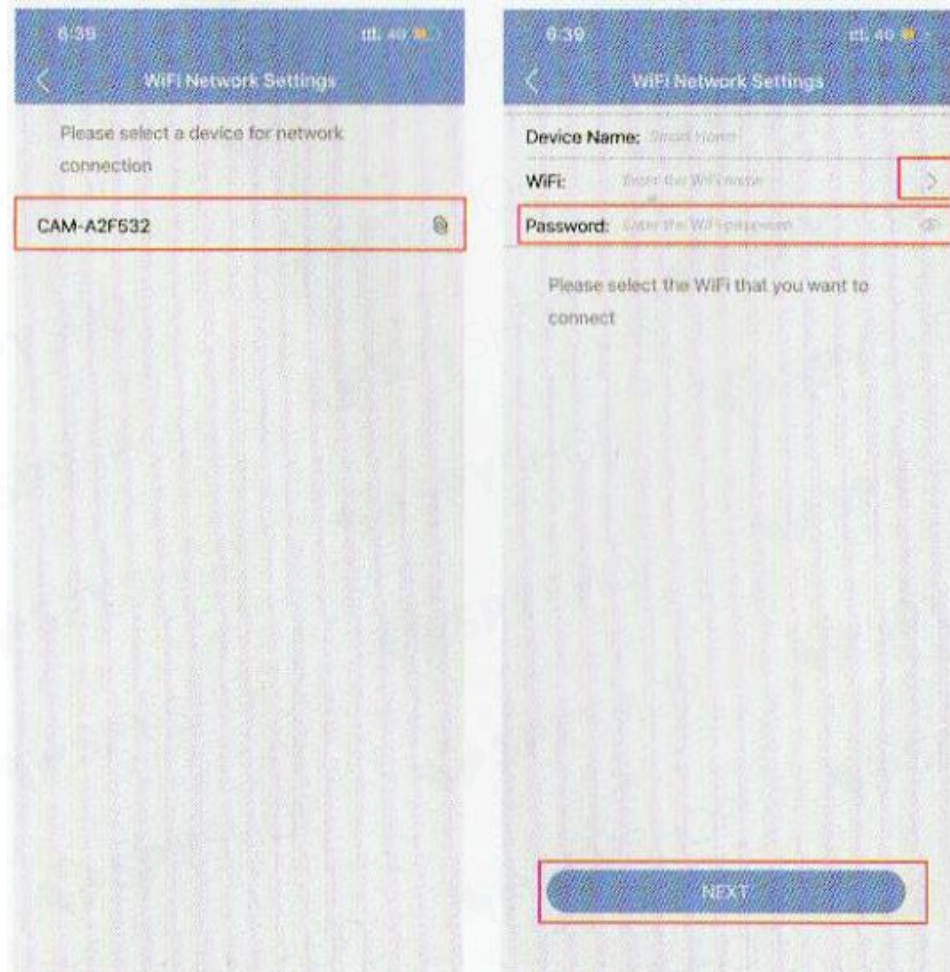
6:39

4G

WiFi Network Settings

Please select a device for network connection

CAM-A2F532

6:39

4G

WiFi Network Settings

Device Name: Smart Home

WiFi: Enter the WiFi name

Password: Enter the WiFi password

Please select the WiFi that you want to connect

NEXT